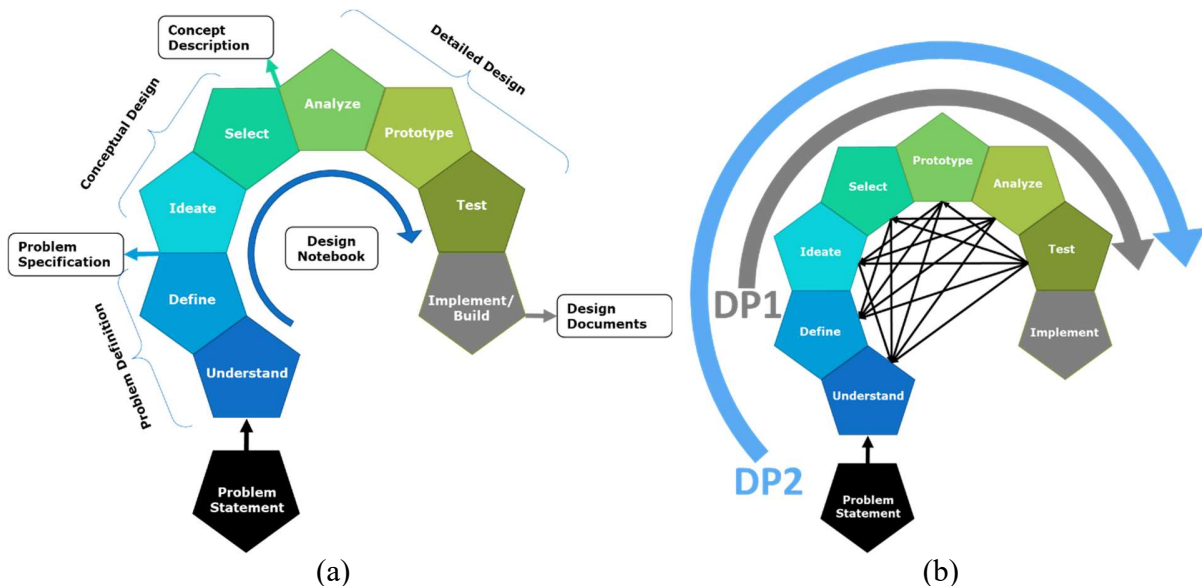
Concept Description

Detailed Design

Conceptual Design

Select

Analyze

Prototype

Ideate

Test

Problem Specification

Design Notebook

Define

Implement/ Build

Design Documents

Problem Definition

Understand

Problem Statement

(a)

Prototype

Select

Analyze

Ideate

Test

DP1

Define

Implement

Understand

DP2

Problem Statement

(b)